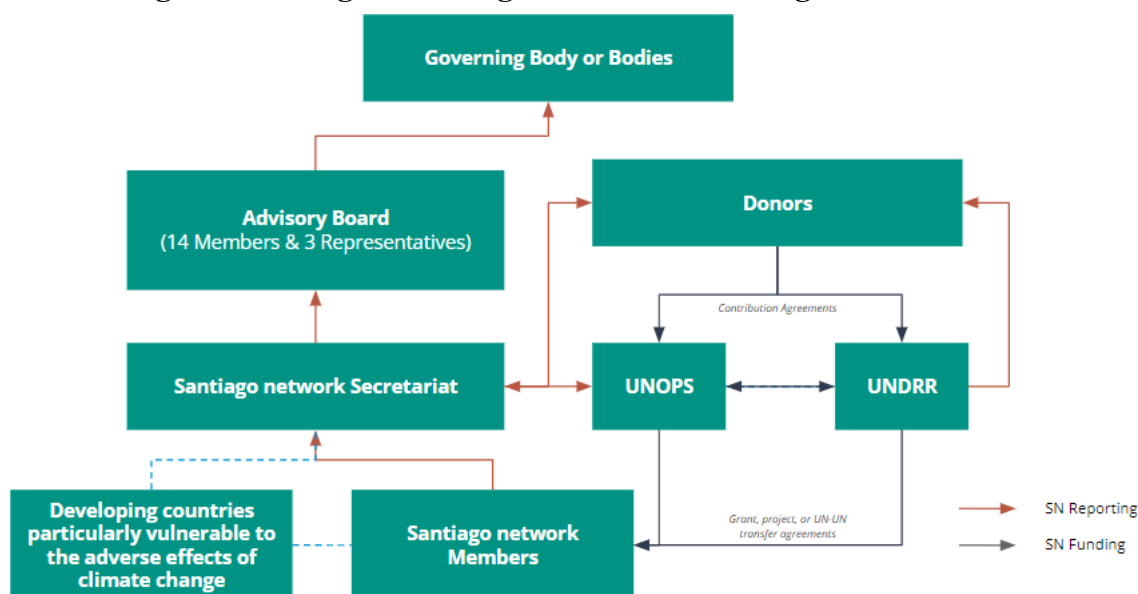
Governing Body or Bodies

Advisory Board
(14 Members & 3 Representatives)

Donors

Contribution Agreements

Santiago network Secretariat

UNOPS

UNDRR

Developing countries particularly vulnerable to the adverse effects of climate change

Santiago network Members

Grant, project, or UN-UN transfer agreements

SN Reporting

SN Funding